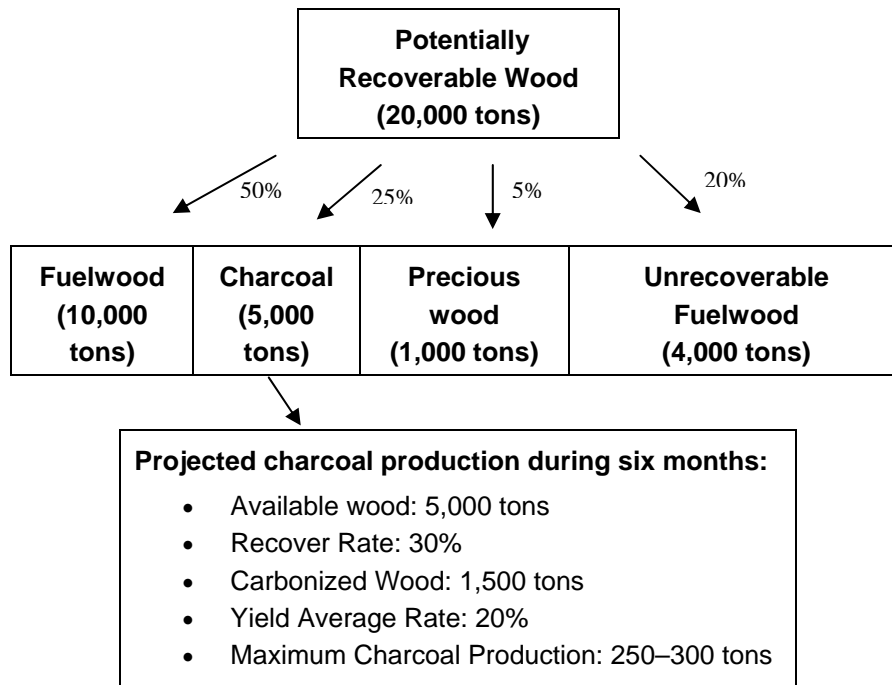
Potentially Recoverable Wood (20,000 tons)

50%

25%

5%

20%

| Fuelwood (10,000 tons) | Charcoal (5,000 tons) | Precious wood (1,000 tons) | Unrecoverable Fuelwood (4,000 tons) |
|---|---|---|---|

Projected charcoal production during six months:
- Available wood: 5,000 tons
- Recover Rate: 30%
- Carbonized Wood: 1,500 tons
- Yield Average Rate: 20%
- Maximum Charcoal Production: 250–300 tons